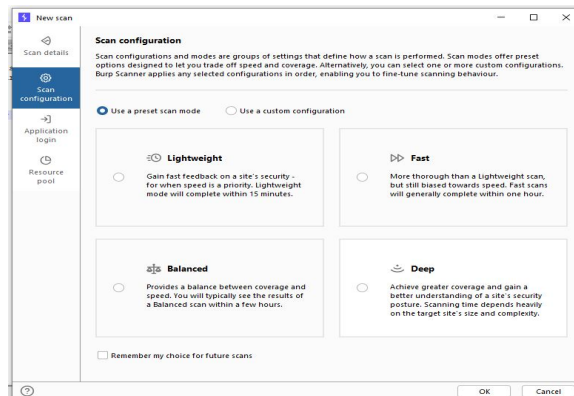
New scan

Scan details

Scan configuration

Application login

Resource pool

Scan configuration

Scan configurations and modes are groups of settings that define how a scan is performed. Scan modes offer preset options designed to let you trade off speed and coverage. Alternatively, you can select one or more custom configurations. Burp Scanner applies any selected configurations in order, enabling you to fine-tune scanning behaviour.

Use a preset scan mode

Use a custom configuration

Lightweight

Gain fast feedback on a site's security - for when speed is a priority. Lightweight mode will complete within 15 minutes.

Fast

More thorough than a Lightweight scan, but still biased towards speed. Fast scans will generally complete within one hour.

Balanced

Provides a balance between coverage and speed. You will typically see the results of a Balanced scan within a few hours.

Deep

Achieve greater coverage and gain a better understanding of a site's security posture. Scanning time depends heavily on the target site's size and complexity.

Remember my choice for future scans

OK

Cancel